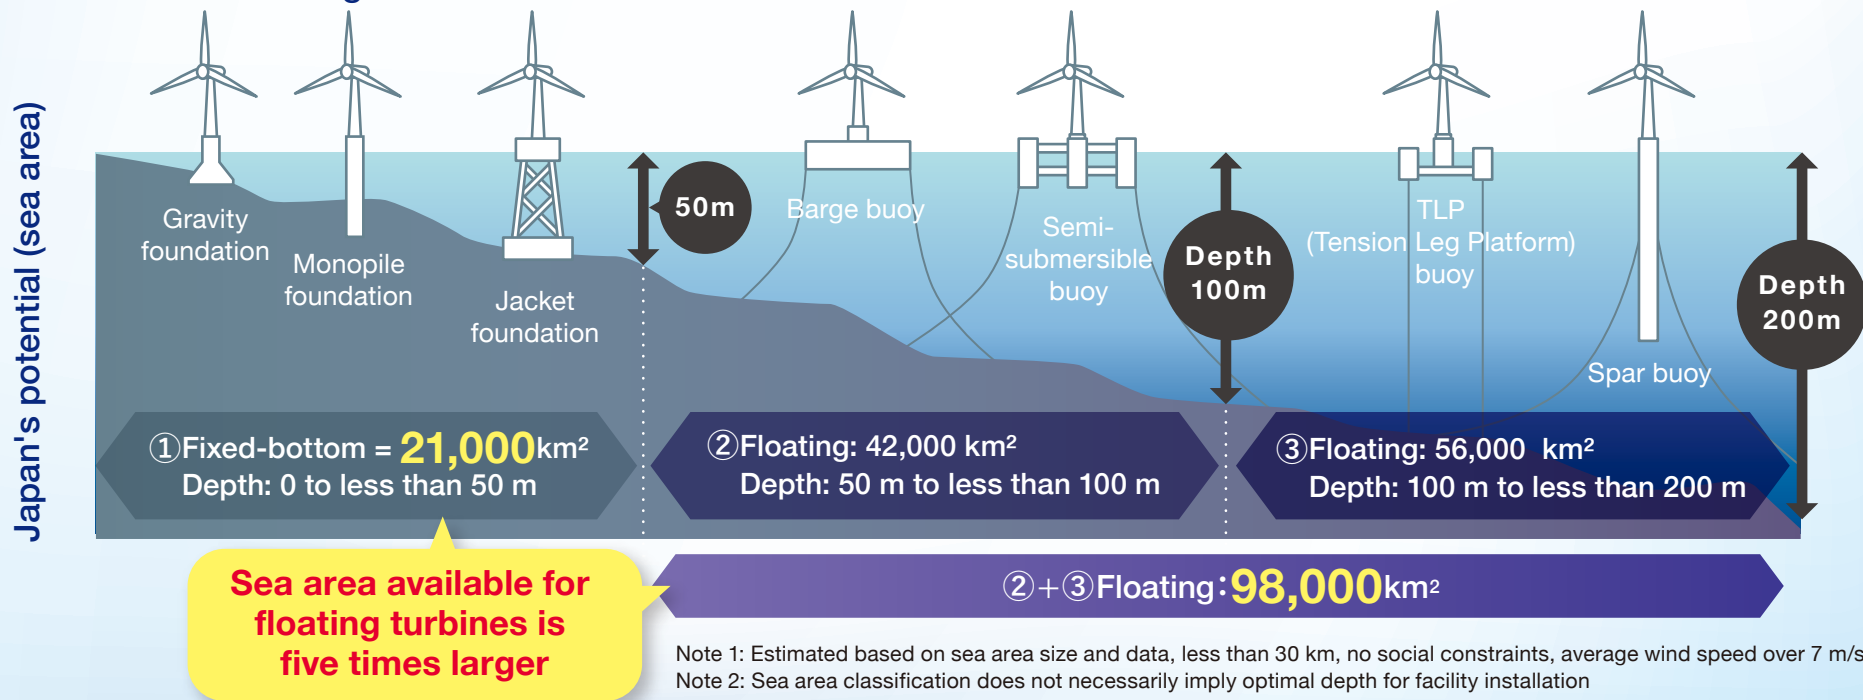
Japan's potential (sea area)

Gravity foundation

Monopile foundation

Jacket foundation

50m

Barge buoy

Semi-submersible buoy

Depth 100m

TLP (Tension Leg Platform) buoy

Spar buoy

Depth 200m

①Fixed-bottom = 21,000km²
Depth: 0 to less than 50 m

②Floating: 42,000 km²
Depth: 50 m to less than 100 m

③Floating: 56,000 km²
Depth: 100 m to less than 200 m

Sea area available for floating turbines is five times larger

②+③Floating:98,000km²

Note 1: Estimated based on sea area size and data, less than 30 km, no social constraints, average wind speed over 7 m/s
Note 2: Sea area classification does not necessarily imply optimal depth for facility installation